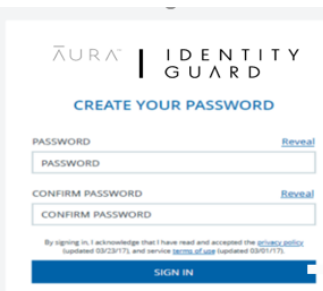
ĀURA™ | IDENTITY GUARD

CREATE YOUR PASSWORD

PASSWORD
Reveal
PASSWORD

CONFIRM PASSWORD
Reveal
CONFIRM PASSWORD

By signing in, I acknowledge that I have read and accepted the privacy policy (updated 03/23/17), and service terms of use (updated 03/01/17).

SIGN IN